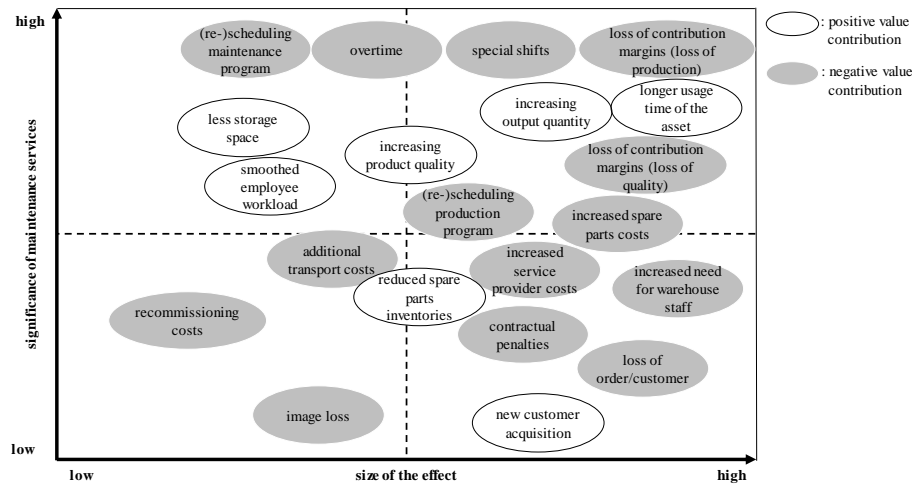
high

(re-)scheduling maintenance program

overtime

special shifts

loss of contribution margins (loss of production)

: positive value contribution

: negative value contribution

less storage space

increasing output quantity

longer usage time of the asset

increasing product quality

smoothed employee workload

loss of contribution margins (loss of quality)

(re-)scheduling production program

increased spare parts costs

significance of maintenance services

additional transport costs

increased service provider costs

increased need for warehouse staff

reduced spare parts inventories

recommissioning costs

contractual penalties

loss of order/customer

image loss

new customer acquisition

low

low

size of the effect

high